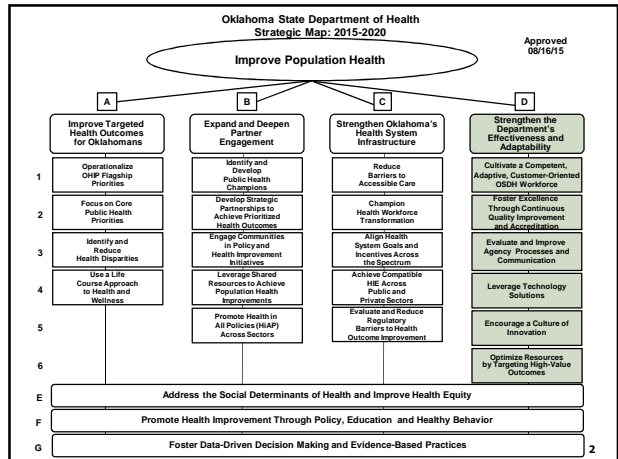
Oklahoma State Department of Health
Strategic Map: 2015-2020

Approved 08/16/15

Improve Population Health

A

Improve Targeted Health Outcomes for Oklahomans

1 Operationalize OHIP Flagship Priorities

2 Focus on Core Public Health Priorities

3 Identify and Reduce Health Disparities

4 Use a Life Course Approach to Health and Wellness

B

Expand and Deepen Partner Engagement

Identify and Develop Public Health Champions

Develop Strategic Partnerships to Achieve Prioritized Health Outcomes

Engage Communities in Policy and Health Improvement Initiatives

Leverage Shared Resources to Achieve Population Health Improvements

5 Promote Health in All Policies (HiAP) Across Sectors

C

Strengthen Oklahoma's Health System Infrastructure

Reduce Barriers to Accessible Care

Champion Health Workforce Transformation

Align Health System Goals and Incentives Across the Spectrum

Achieve Compatible HIE Across Public and Private Sectors

Evaluate and Reduce Regulatory Barriers to Health Outcome Improvement

D

Strengthen the Department's Effectiveness and Adaptability

Cultivate a Competent, Adaptive, Customer-Oriented OSDH Workforce

Foster Excellence Through Continuous Quality Improvement and Accreditation

Evaluate and Improve Agency Processes and Communication

Leverage Technology Solutions

Encourage a Culture of Innovation

6 Optimize Resources by Targeting High-Value Outcomes

E Address the Social Determinants of Health and Improve Health Equity

F Promote Health Improvement Through Policy, Education and Healthy Behavior

G Foster Data-Driven Decision Making and Evidence-Based Practices

2